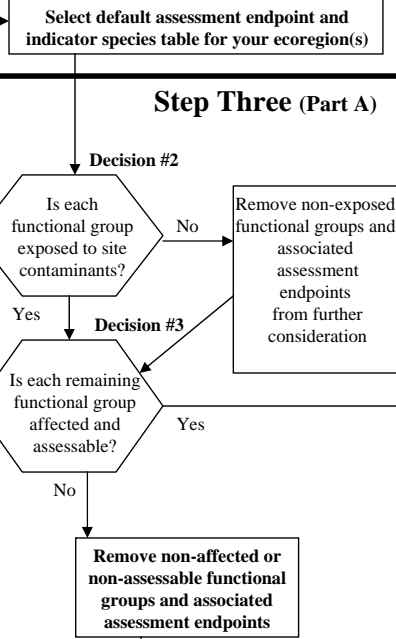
Select default assessment endpoint and indicator species table for your ecoregion(s)

Step Three (Part A)

Decision #2

Is each functional group exposed to site contaminants?

No

Remove non-exposed functional groups and associated assessment endpoints from further consideration

Yes

Decision #3

Is each remaining functional group affected and assessable?

Yes

No

Remove non-affected or non-assessable functional groups and associated assessment endpoints